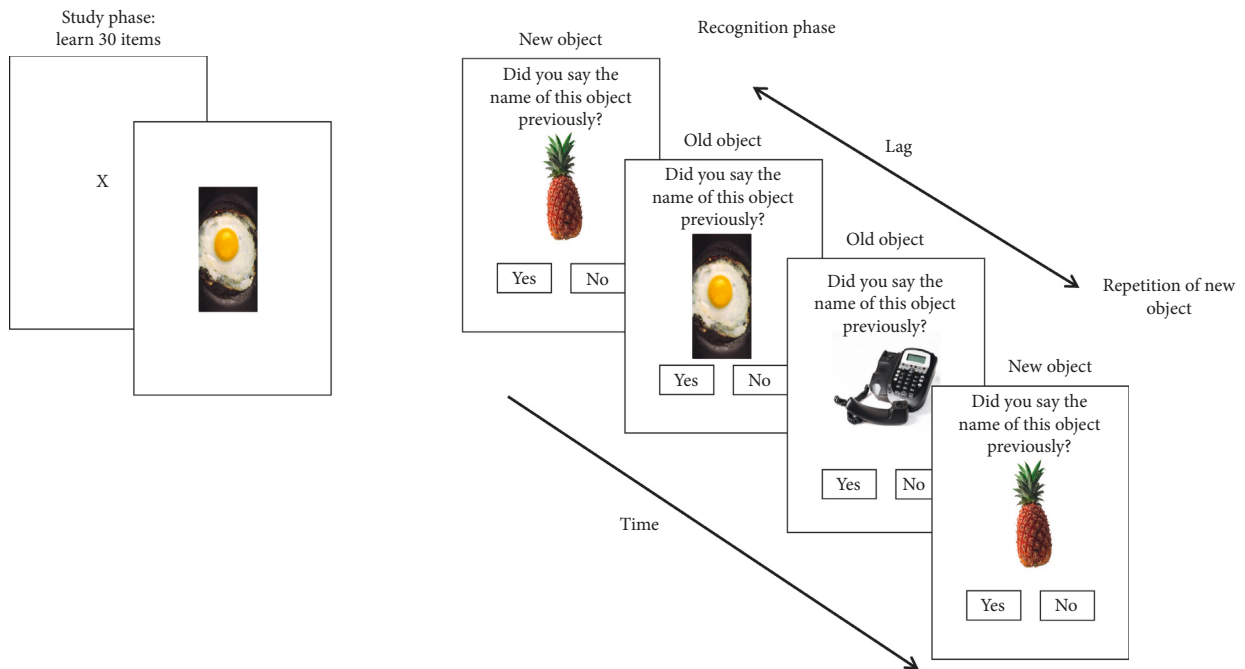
Study phase:
learn 30 items

X

Recognition phase

New object

Did you say the name of this object previously?

Yes No

Old object

Did you say the name of this object previously?

Yes No

Lag

Old object

Did you say the name of this object previously?

Yes No

Repetition of new object

New object

Did you say the name of this object previously?

Yes No

Time